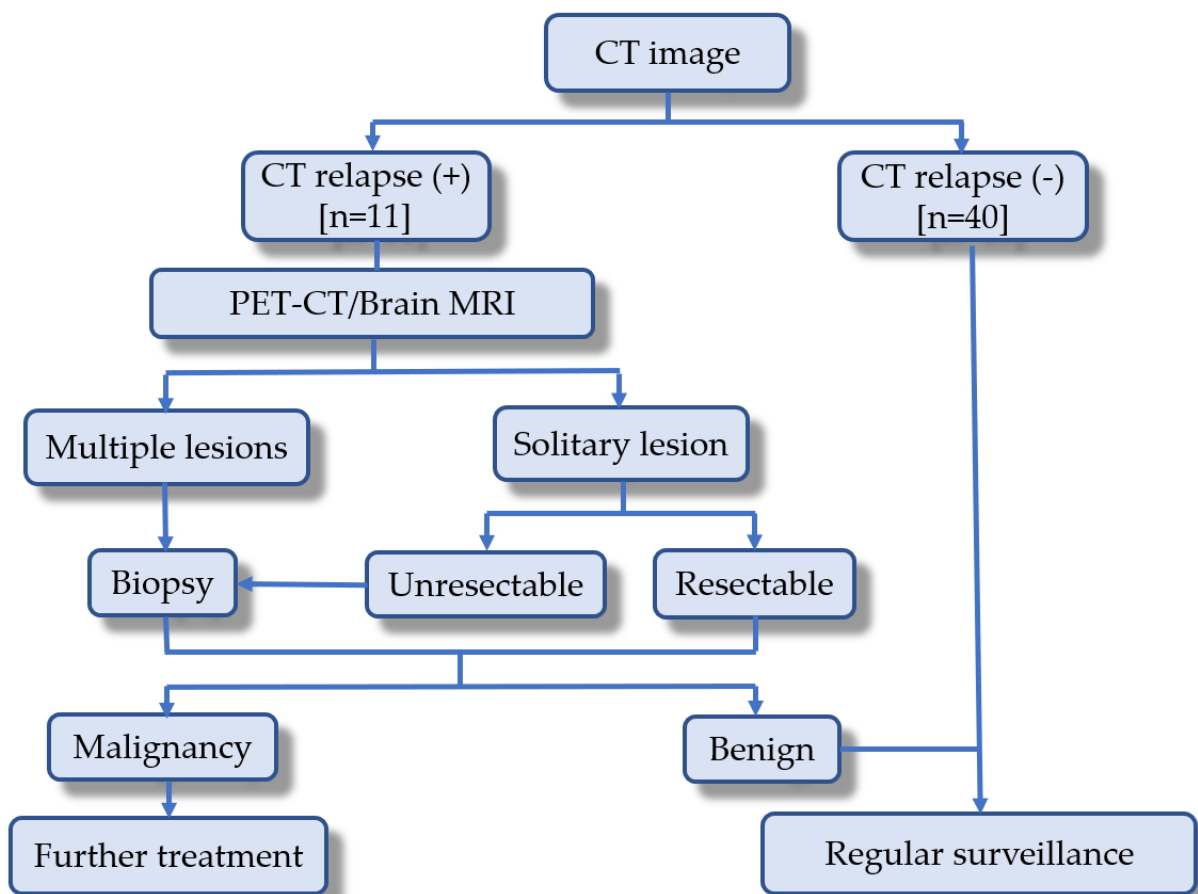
CT image

CT relapse (+) [n=11]

CT relapse (-) [n=40]

PET-CT/Brain MRI

Multiple lesions

Solitary lesion

Biopsy

Unresectable

Resectable

Malignancy

Benign

Further treatment

Regular surveillance